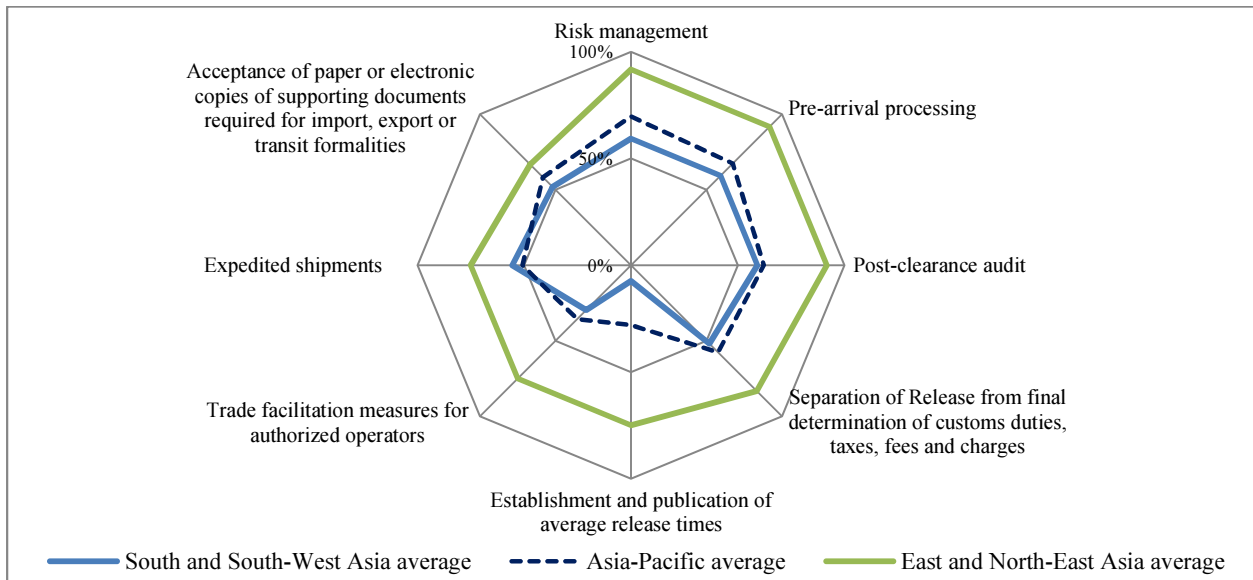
Risk management

100%

50%

0%

Pre-arrival processing

Post-clearance audit

Separation of Release from final determination of customs duties, taxes, fees and charges

Establishment and publication of average release times

Trade facilitation measures for authorized operators

Expedited shipments

Acceptance of paper or electronic copies of supporting documents required for import, export or transit formalities

South and South-West Asia average

Asia-Pacific average

East and North-East Asia average